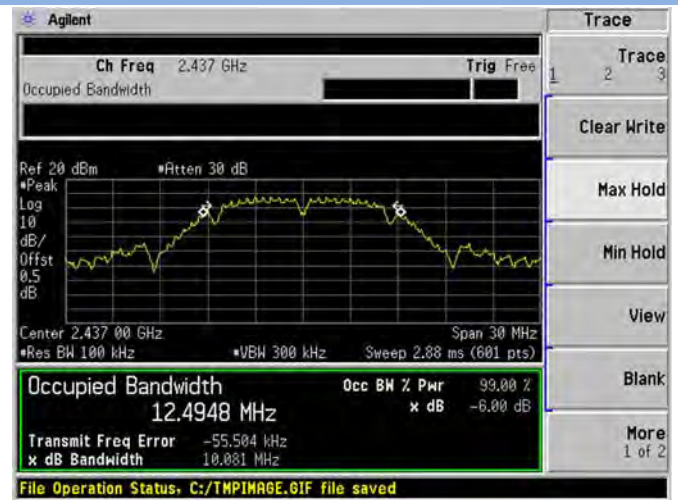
Agilent

Ch Freq 2.437 GHz
Trig Free
Occupied Bandwidth

Ref 20 dBm
Atten 30 dB
Peak
Log
10
dB/
Offst
0.5
dB

Center 2.437 00 GHz
Span 30 MHz
Res BW 100 kHz
VBW 300 kHz
Sweep 2.88 ms (601 pts)

Occupied Bandwidth
12.4948 MHz
Occ BW % Pwr 99.00 %
x dB -6.00 dB
Transmit Freq Error -55.504 kHz
x dB Bandwidth 10.081 MHz

File Operation Status, C:/TMPIMAGE.GIF file saved

Trace
Trace
1 2 3
Clear Write
Max Hold
Min Hold
View
Blank
More
1 of 2